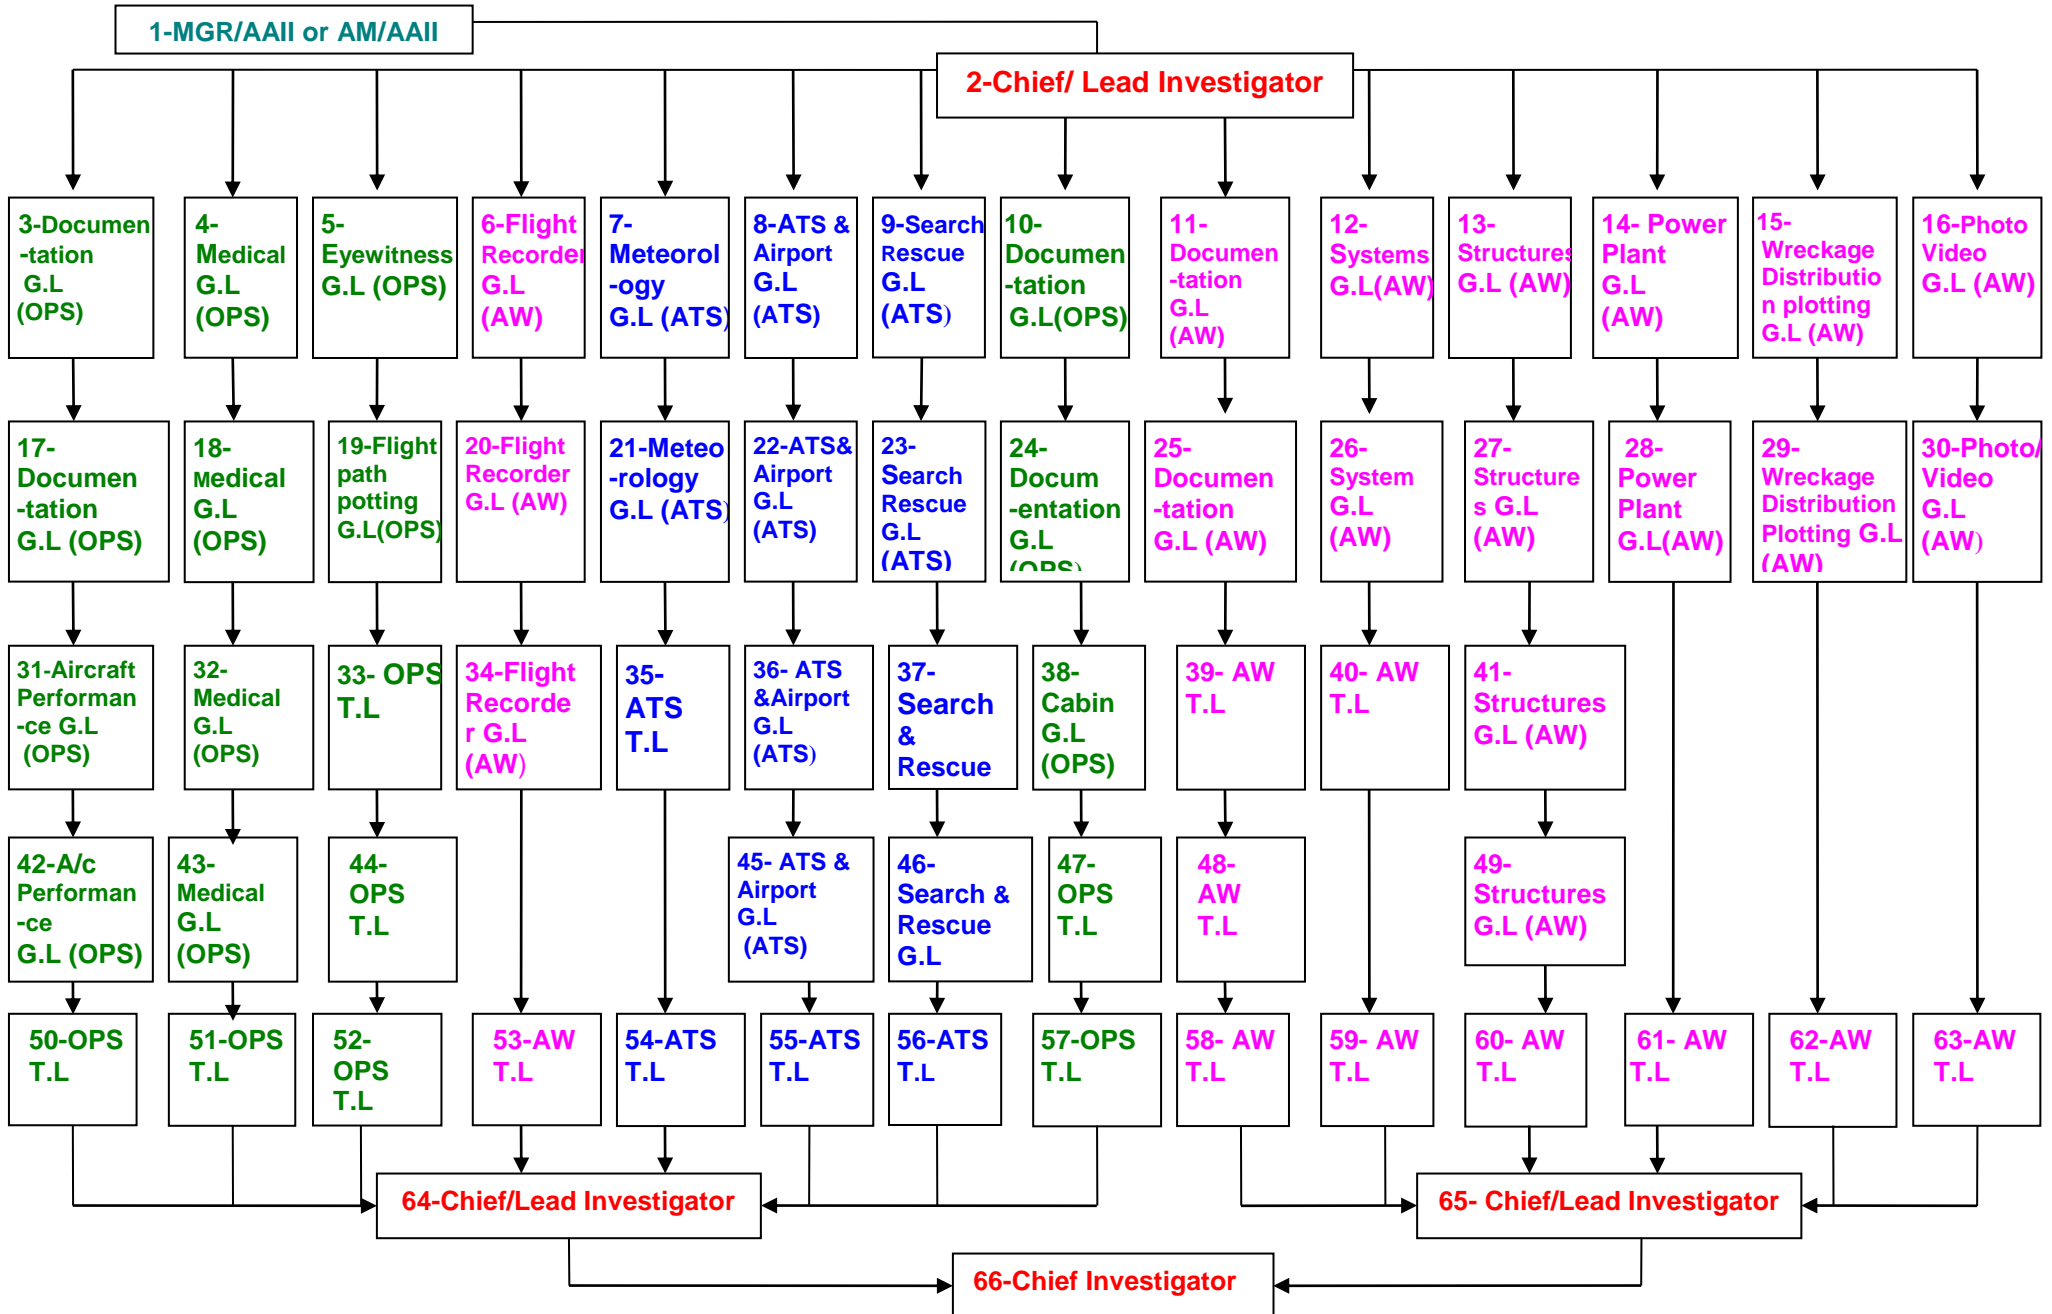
1-MGR/AAII or AM/AAII

2-Chief/ Lead Investigator

3-Documen-tation G.L (OPS)

4-Medical G.L (OPS)

5-Eyewitness G.L (OPS)

6-Flight Recorder G.L (AW)

7-Meteorol-ogy G.L (ATS)

8-ATS & Airport G.L (ATS)

9-Search Rescue G.L (ATS)

10-Documen-tation G.L(OPS)

11-Documen-tation G.L (AW)

12-Systems G.L(AW)

13-Structures G.L (AW)

14- Power Plant G.L (AW)

15-Wreckage Distribution plotting G.L (AW)

16-Photo Video G.L (AW)

17-Documen-tation G.L (OPS)

18-Medical G.L (OPS)

19-Flight path potting G.L(OPS)

20-Flight Recorder G.L (AW)

21-Meteo-rology G.L (ATS)

22-ATS& Airport G.L (ATS)

23-Search Rescue G.L (ATS)

24-Docum-entation G.L (OPS)

25-Documen-tation G.L (AW)

26-System G.L (AW)

27-Structures G.L (AW)

28-Power Plant G.L(AW)

29-Wreckage Distribution Plotting G.L (AW)

30-Photo/ Video G.L (AW)

31-Aircraft Performan-ce G.L (OPS)

32-Medical G.L (OPS)

33- OPS T.L

34-Flight Recorder G.L (AW)

35-ATS T.L

36- ATS &Airport G.L (ATS)

37-Search & Rescue

38-Cabin G.L (OPS)

39- AW T.L

40- AW T.L

41-Structures G.L (AW)

42-A/c Performan-ce G.L (OPS)

43-Medical G.L (OPS)

44-OPS T.L

45- ATS & Airport G.L (ATS)

46-Search & Rescue G.L

47-OPS T.L

48-AW T.L

49-Structures G.L (AW)

50-OPS T.L

51-OPS T.L

52-OPS T.L

53-AW T.L

54-ATS T.L

55-ATS T.L

56-ATS T.L

57-OPS T.L

58- AW T.L

59- AW T.L

60- AW T.L

61- AW T.L

62-AW T.L

63-AW T.L

64-Chief/Lead Investigator

65- Chief/Lead Investigator

66-Chief Investigator